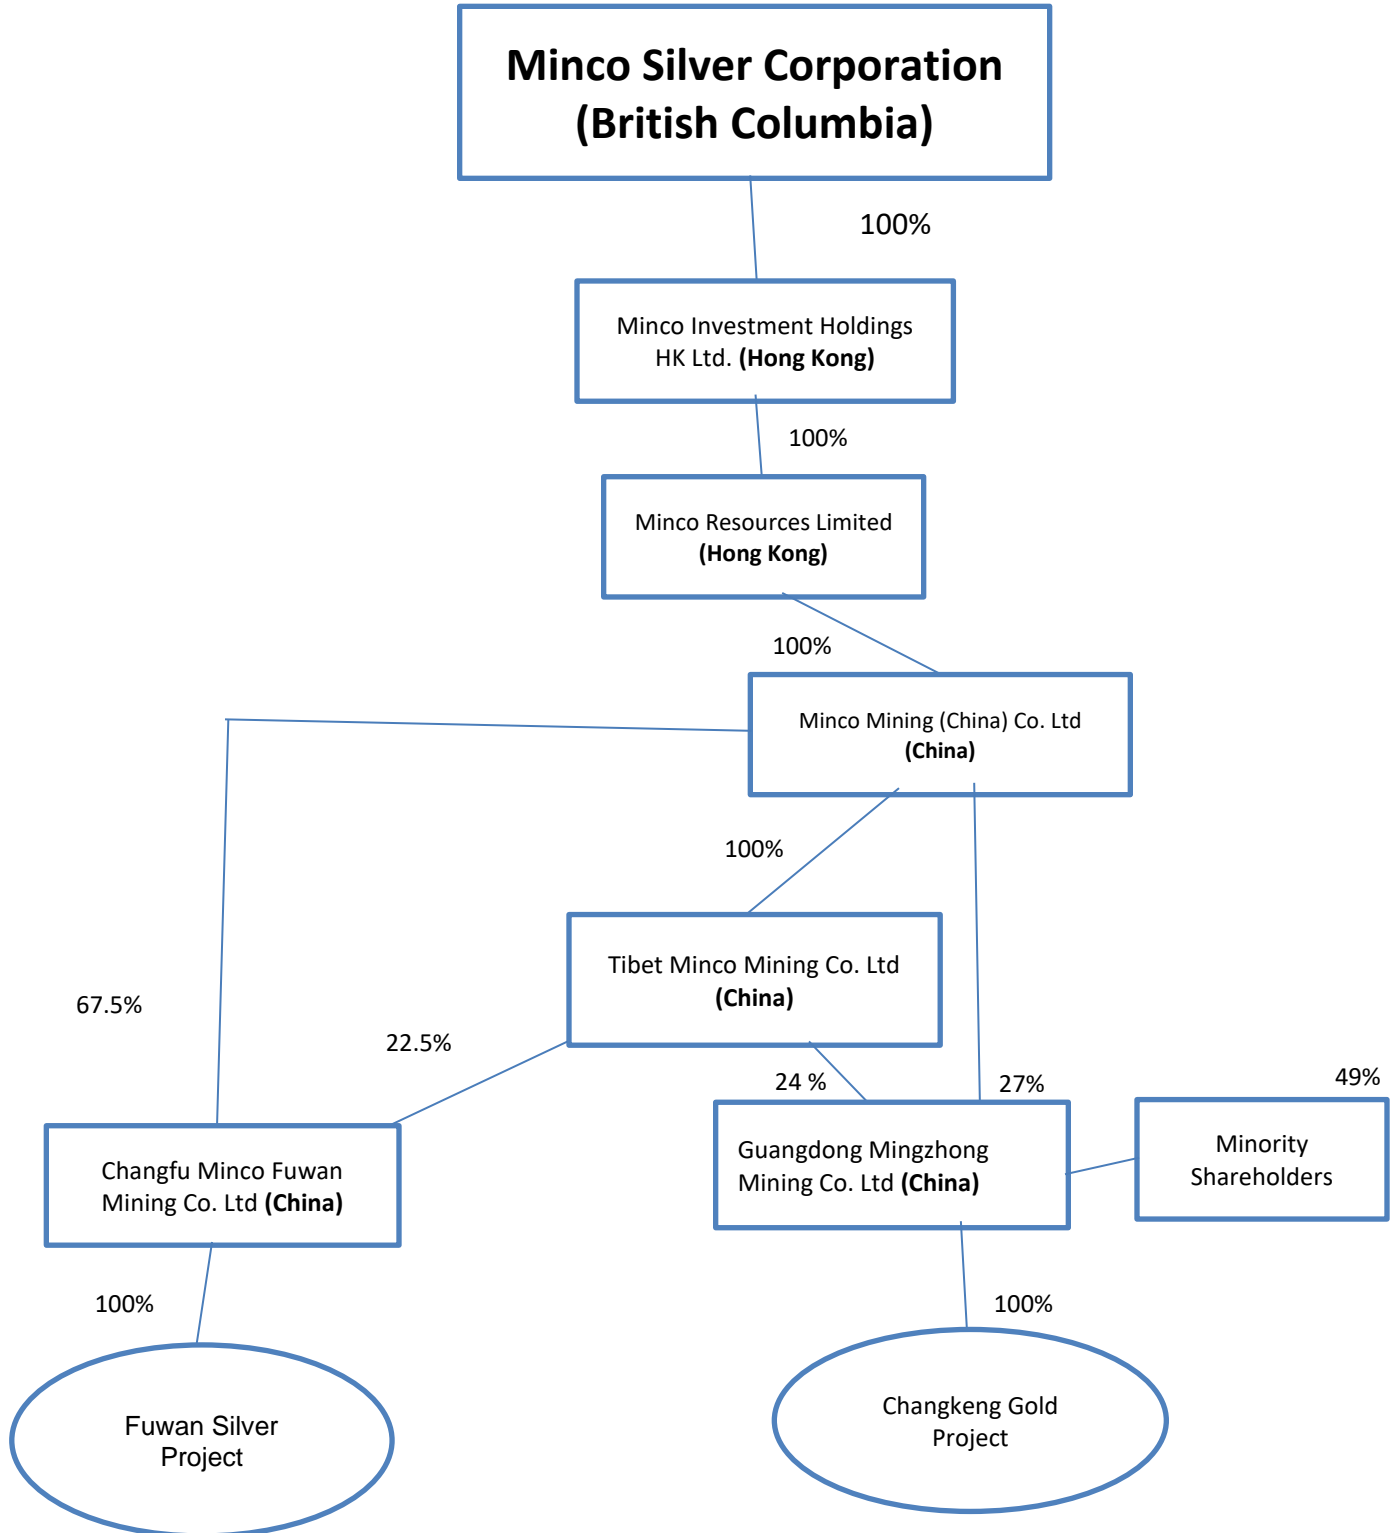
Minco Silver Corporation (British Columbia)

100%

Minco Investment Holdings HK Ltd. (Hong Kong)

100%

Minco Resources Limited (Hong Kong)

100%

Minco Mining (China) Co. Ltd (China)

100%

Tibet Minco Mining Co. Ltd (China)

67.5%

22.5%

24 %

27%

49%

Changfu Minco Fuwan Mining Co. Ltd (China)

Guangdong Mingzhong Mining Co. Ltd (China)

Minority Shareholders

100%

100%

Fuwan Silver Project

Changkeng Gold Project